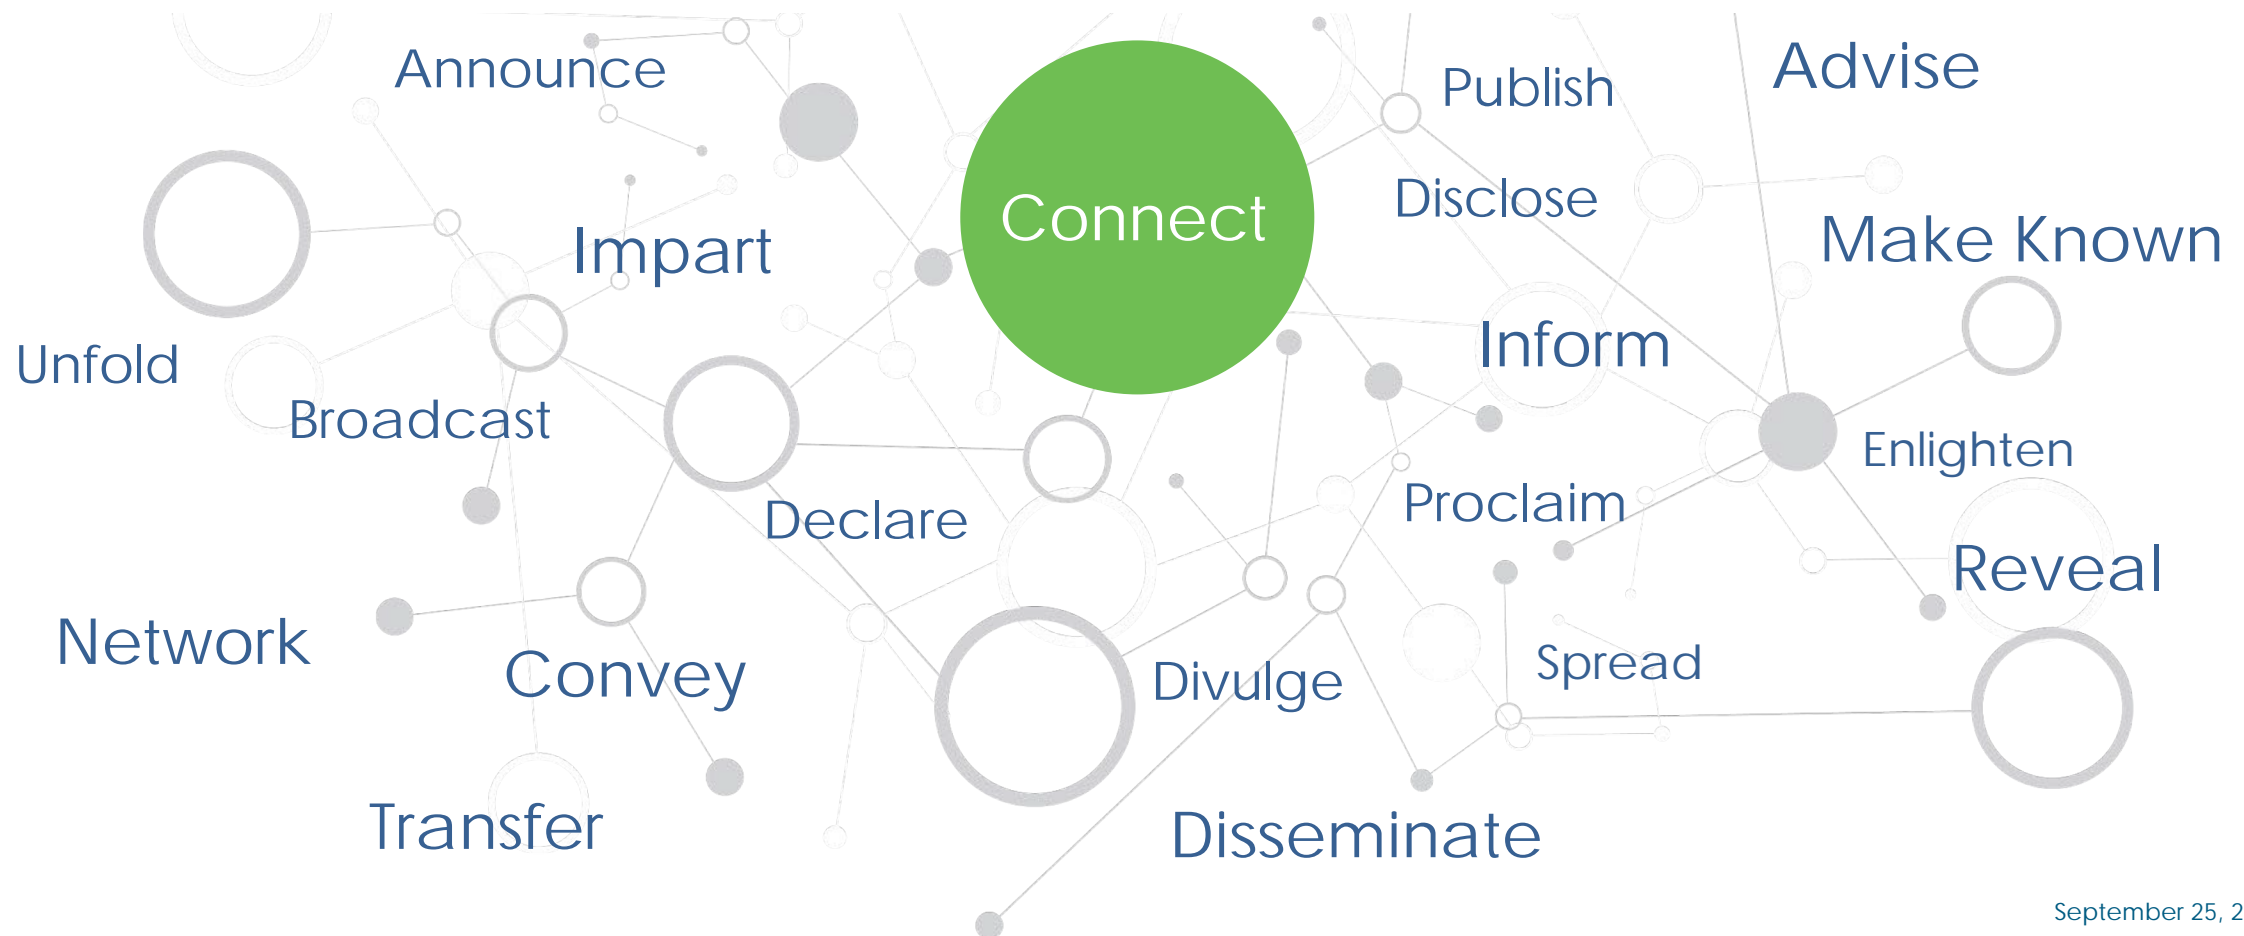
Announce

Publish

Advise

Connect

Disclose

Impart

Make Known

Unfold

Inform

Broadcast

Enlighten

Declare

Proclaim

Reveal

Network

Convey

Divulge

Spread

Transfer

Disseminate

September 25, 2